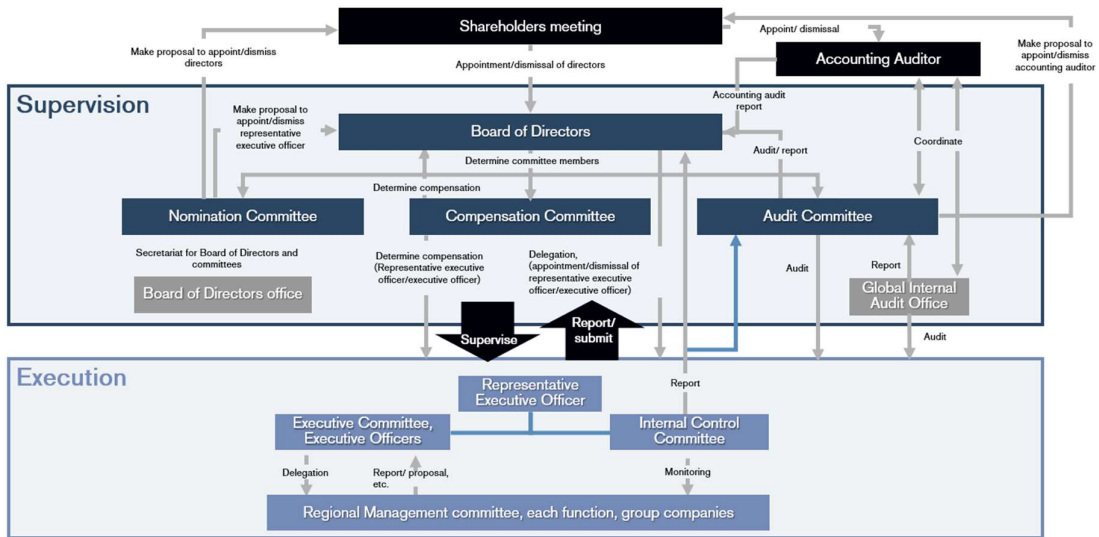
Shareholders meeting

Appoint/ dismissal

Make proposal to appoint/dismiss directors

Appointment/dismissal of directors

Accounting Auditor

Make proposal to appoint/dismiss accounting auditor

Supervision

Make proposal to appoint/dismiss representative executive officer

Board of Directors

Accounting audit report

Audit/ report

Coordinate

Determine committee members

Determine compensation

Nomination Committee

Compensation Committee

Audit Committee

Secretariat for Board of Directors and committees

Board of Directors office

Determine compensation (Representative executive officer/executive officer)

Delegation, (appointment/dismissal of representative executive officer/executive officer)

Audit

Report

Global Internal Audit Office

Supervise

Report/ submit

Audit

Execution

Representative Executive Officer

Report

Executive Committee, Executive Officers

Internal Control Committee

Delegation

Report/ proposal, etc.

Monitoring

Regional Management committee, each function, group companies